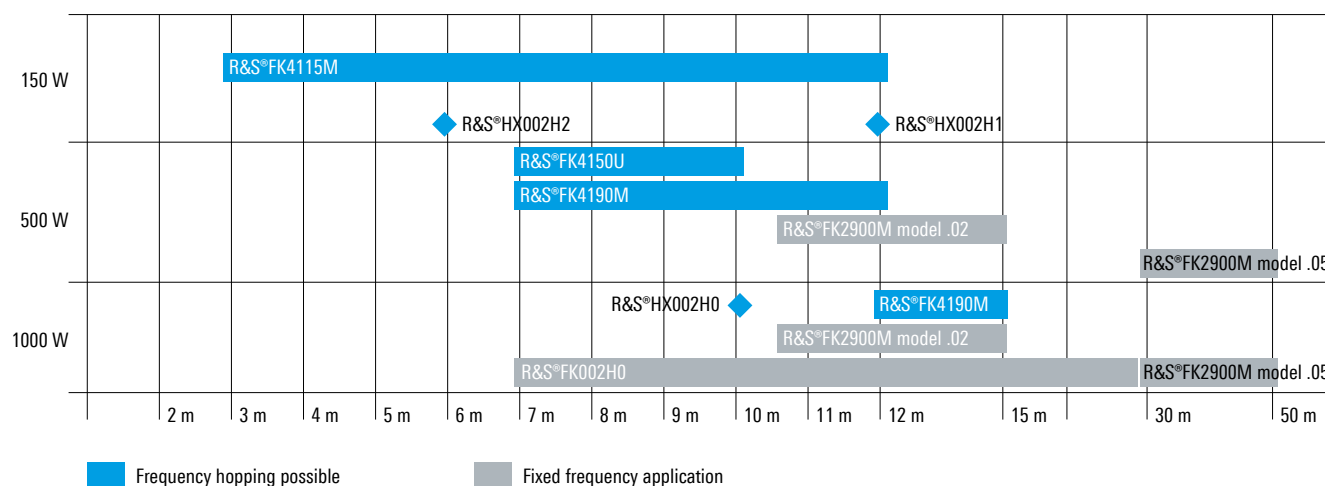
150 W

R&S®FK4115M

R&S®HX002H2

R&S®HX002H1

500 W

R&S®FK4150U

R&S®FK4190M

R&S®FK2900M model .02

R&S®FK2900M model .05

1000 W

R&S®HX002H0

R&S®FK4190M

R&S®FK2900M model .02

R&S®FK002H0

R&S®FK2900M model .05

2 m | 3 m | 4 m | 5 m | 6 m | 7 m | 8 m | 9 m | 10 m | 11 m | 12 m | 15 m | 30 m | 50 m

Frequency hopping possible

Fixed frequency application